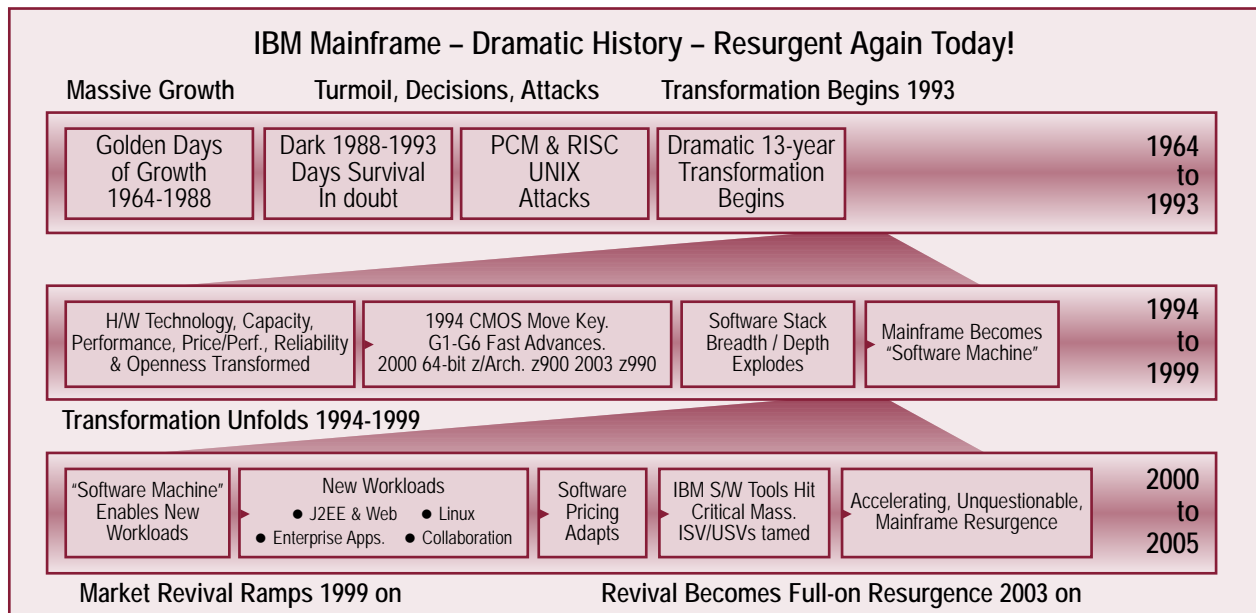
IBM Mainframe – Dramatic History – Resurgent Again Today!

Massive Growth

Turmoil, Decisions, Attacks

Transformation Begins 1993

Golden Days of Growth 1964-1988

Dark 1988-1993 Days Survival In doubt

PCM & RISC UNIX Attacks

Dramatic 13-year Transformation Begins

1964 to 1993

H/W Technology, Capacity, Performance, Price/Perf., Reliability & Openness Transformed

1994 CMOS Move Key. G1-G6 Fast Advances. 2000 64-bit z/Arch. z900 2003 z990

Software Stack Breadth / Depth Explodes

Mainframe Becomes "Software Machine"

1994 to 1999

Transformation Unfolds 1994-1999

"Software Machine" Enables New Workloads

New Workloads
● J2EE & Web ● Linux
● Enterprise Apps. ● Collaboration

Software Pricing Adapts

IBM S/W Tools Hit Critical Mass. ISV/USVs tamed

Accelerating, Unquestionable, Mainframe Resurgence

2000 to 2005

Market Revival Ramps 1999 on

Revival Becomes Full-on Resurgence 2003 on